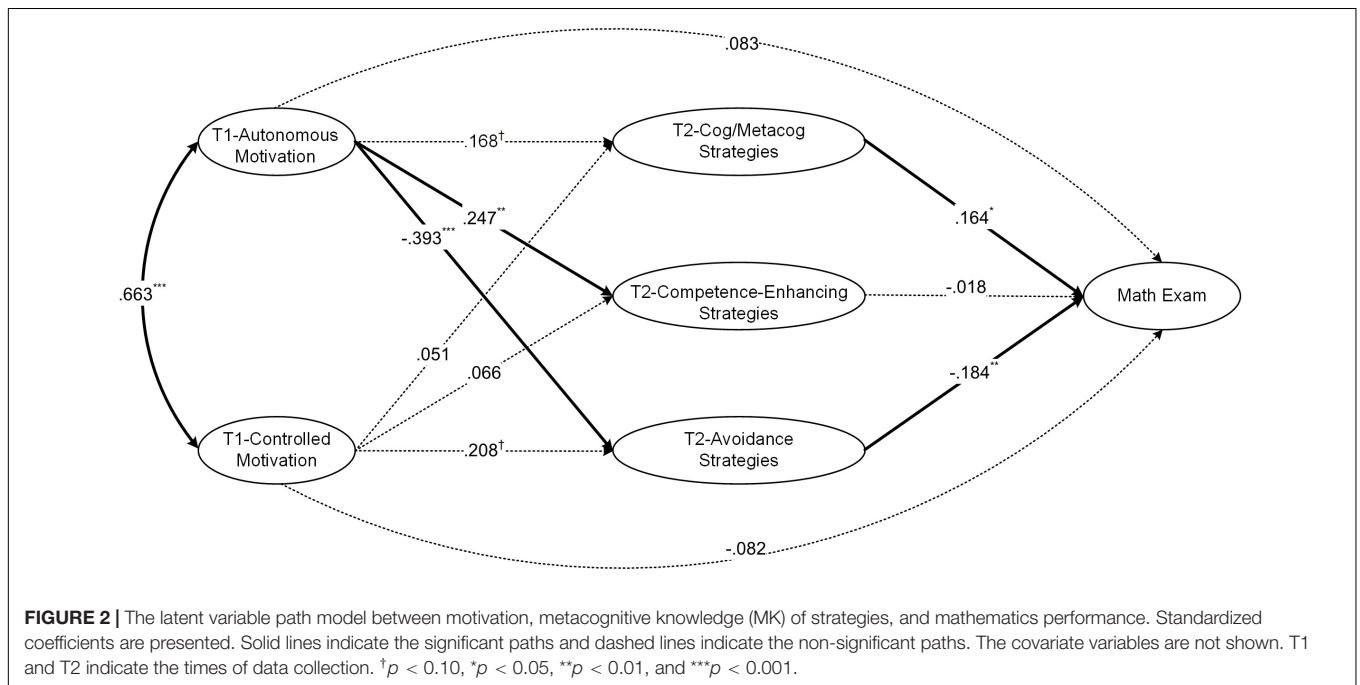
.083

T1-Autonomous Motivation

.168$^{\dagger}$

T2-Cog/Metacog Strategies

.247$^{**}$

-.393$^{***}$

.164$^{*}$

.663$^{***}$

T2-Competence-Enhancing Strategies

-.018

Math Exam

.051

.066

-.184$^{**}$

T1-Controlled Motivation

.208$^{\dagger}$

T2-Avoidance Strategies

-.082

**FIGURE 2 |** The latent variable path model between motivation, metacognitive knowledge (MK) of strategies, and mathematics performance. Standardized coefficients are presented. Solid lines indicate the significant paths and dashed lines indicate the non-significant paths. The covariate variables are not shown. T1 and T2 indicate the times of data collection. $^{\dagger}p < 0.10$, $^{*}p < 0.05$, $^{**}p < 0.01$, and $^{***}p < 0.001$.